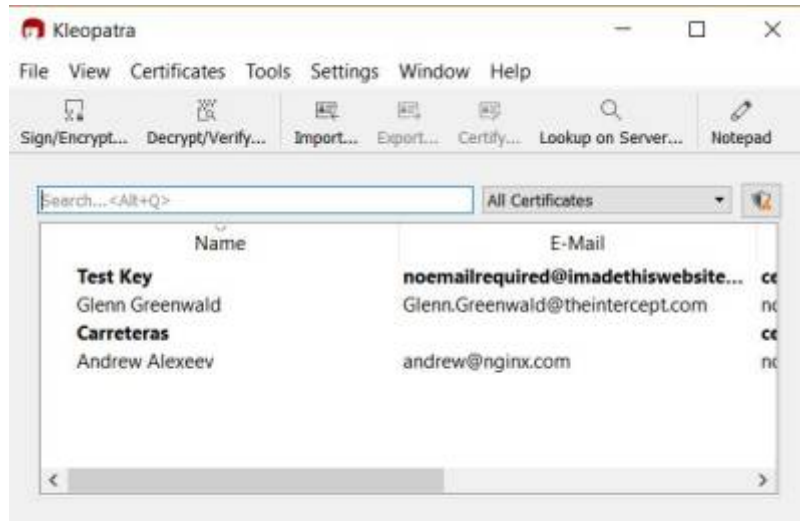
Kleopatra

File View Certificates Tools Settings Window Help

Sign/Encrypt... Decrypt/Verify... Import... Export... Certify... Lookup on Server... Notepad

Search...<Alt+Q>

All Certificates

| Name | E-Mail | |
|---|---|---|
| **Test Key** | **noemailrequired@imadethiswebsite...** | **ce** |
| Glenn Greenwald | Glenn.Greenwald@theintercept.com | nc |
| **Carreteras** | | **ce** |
| Andrew Alexeev | andrew@nginx.com | nc |